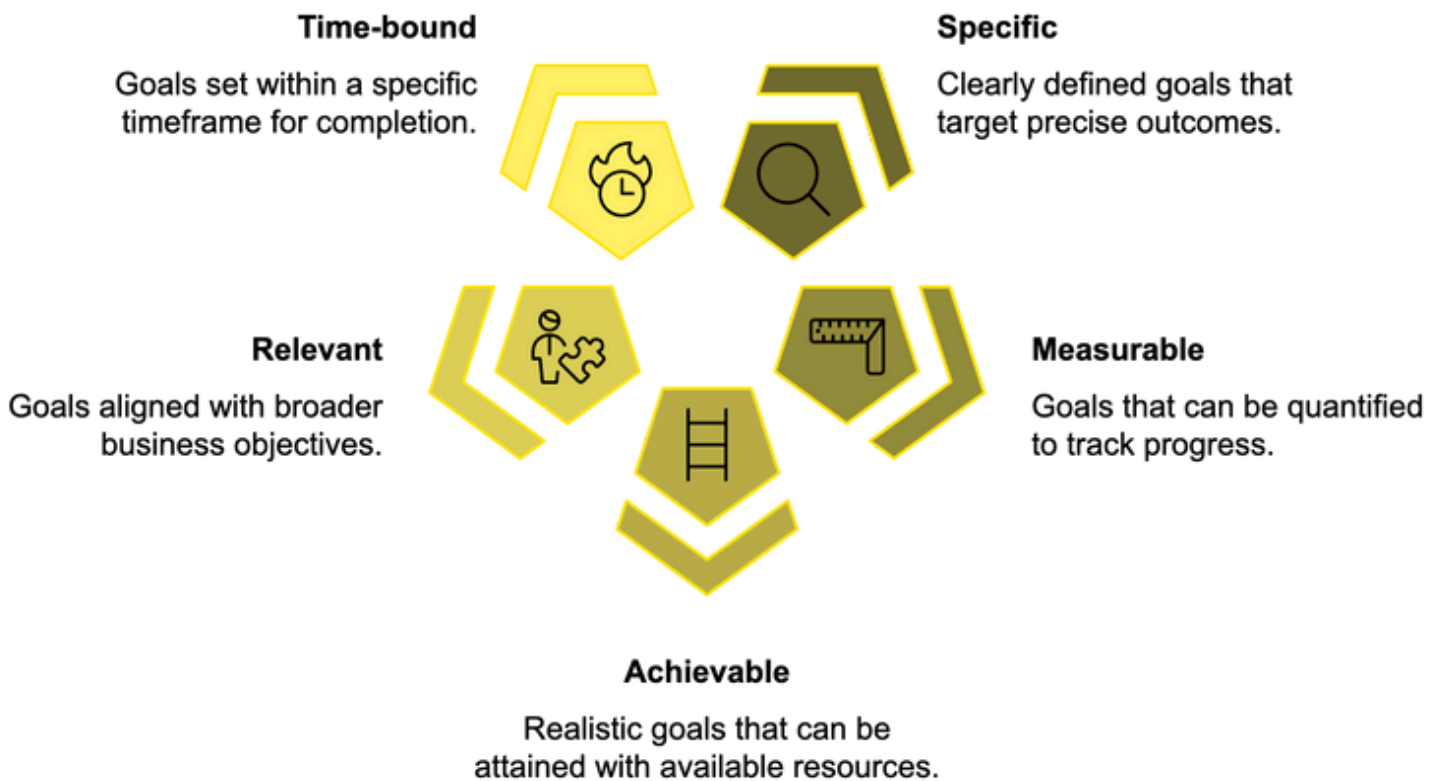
Time-bound

Goals set within a specific timeframe for completion.

Specific

Clearly defined goals that target precise outcomes.

Relevant

Goals aligned with broader business objectives.

Measurable

Goals that can be quantified to track progress.

Achievable

Realistic goals that can be attained with available resources.